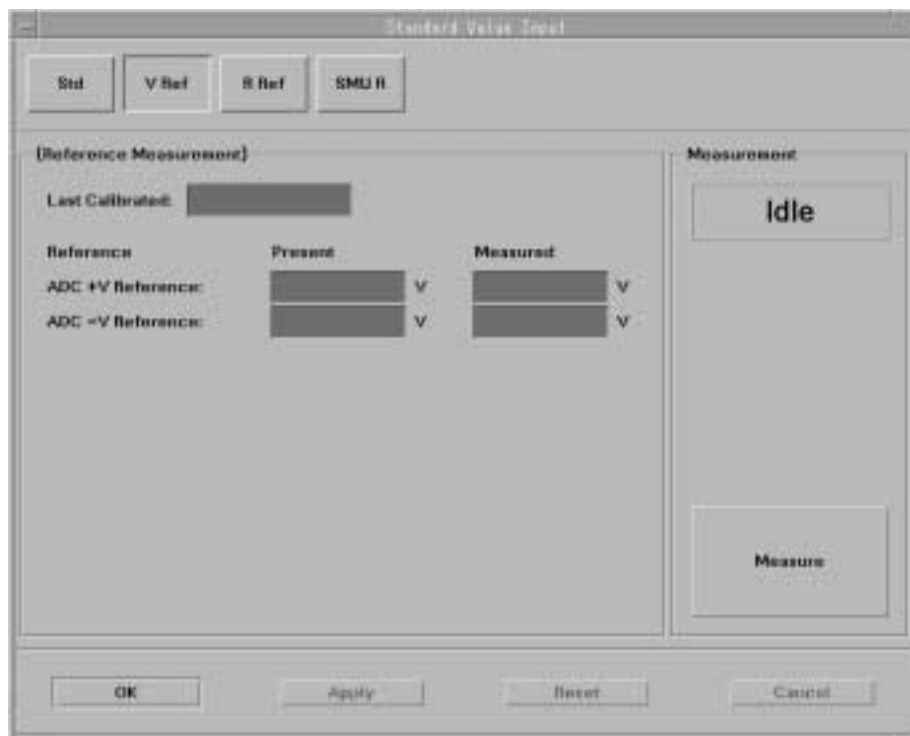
Standard Value Input

Std

V Ref

R Ref

SMU R

(Reference Measurement)

Last Calibrated:

Reference

Present

Measured

ADC +V Reference:

V

V

ADC −V Reference:

V

V

Measurement

Idle

Measure

OK

Apply

Reset

Cancel